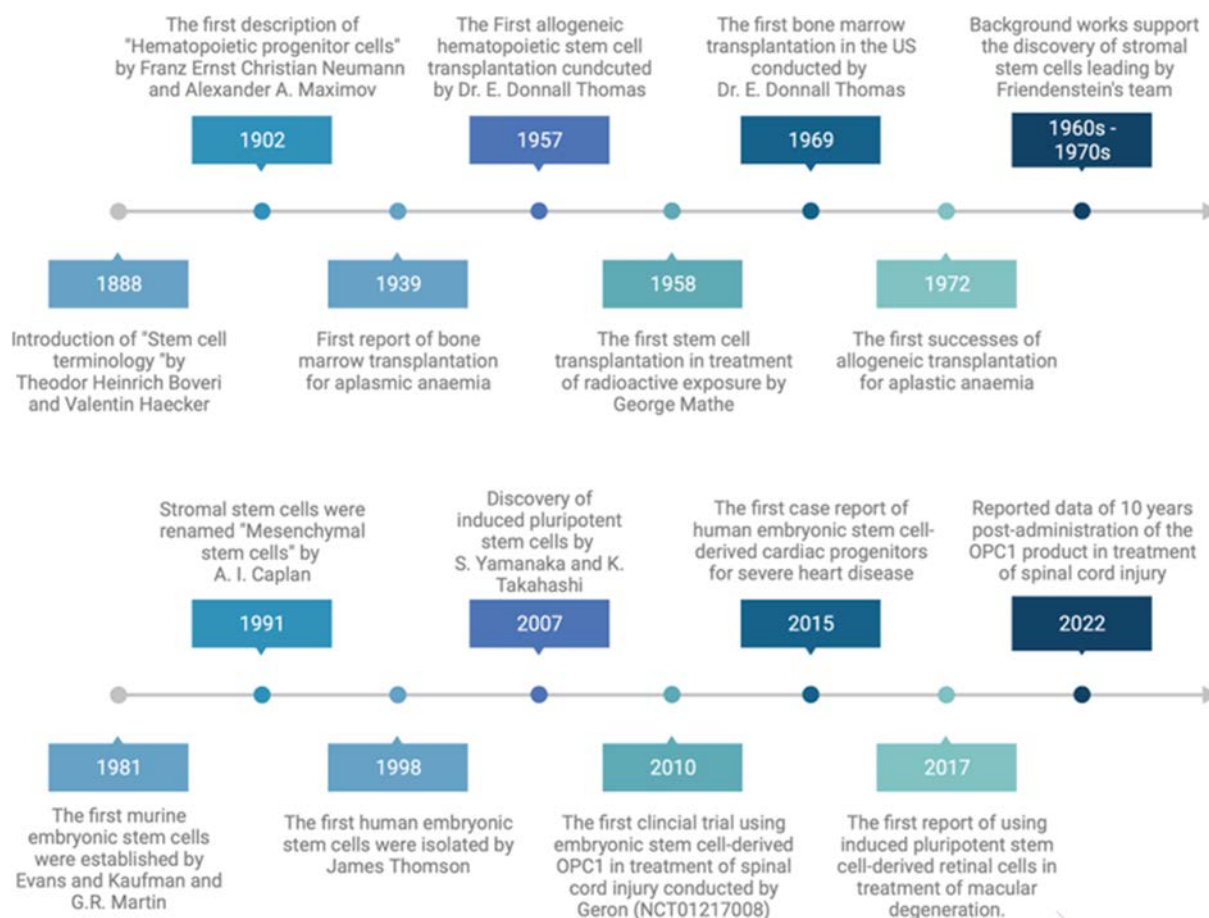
The first description of "Hematopoietic progenitor cells" by Franz Ernst Christian Neumann and Alexander A. Maximov

1902

The First allogeneic hematopoietic stem cell transplantation cundcuted by Dr. E. Donnall Thomas

1957

The first bone marrow transplantation in the US conducted by Dr. E. Donnall Thomas

1969

Background works support the discovery of stromal stem cells leading by Friendenstein's team

1960s - 1970s

1888

Introduction of "Stem cell terminology "by Theodor Heinrich Boveri and Valentin Haecker

1939

First report of bone marrow transplantation for aplasmic anaemia

1958

The first stem cell transplantation in treatment of radioactive exposure by George Mathe

1972

The first successes of allogeneic transplantation for aplastic anaemia

Stromal stem cells were renamed "Mesenchymal stem cells" by A. I. Caplan

1991

Discovery of induced pluripotent stem cells by S. Yamanaka and K. Takahashi

2007

The first case report of human embryonic stem cell-derived cardiac progenitors for severe heart disease

2015

Reported data of 10 years post-administration of the OPC1 product in treatment of spinal cord injury

2022

1981

The first murine embryonic stem cells were established by Evans and Kaufman and G.R. Martin

1998

The first human embryonic stem cells were isolated by James Thomson

2010

The first clincial trial using embryonic stem cell-derived OPC1 in treatment of spinal cord injury conducted by Geron (NCT01217008)

2017

The first report of using induced pluripotent stem cell-derived retinal cells in treatment of macular degeneration.